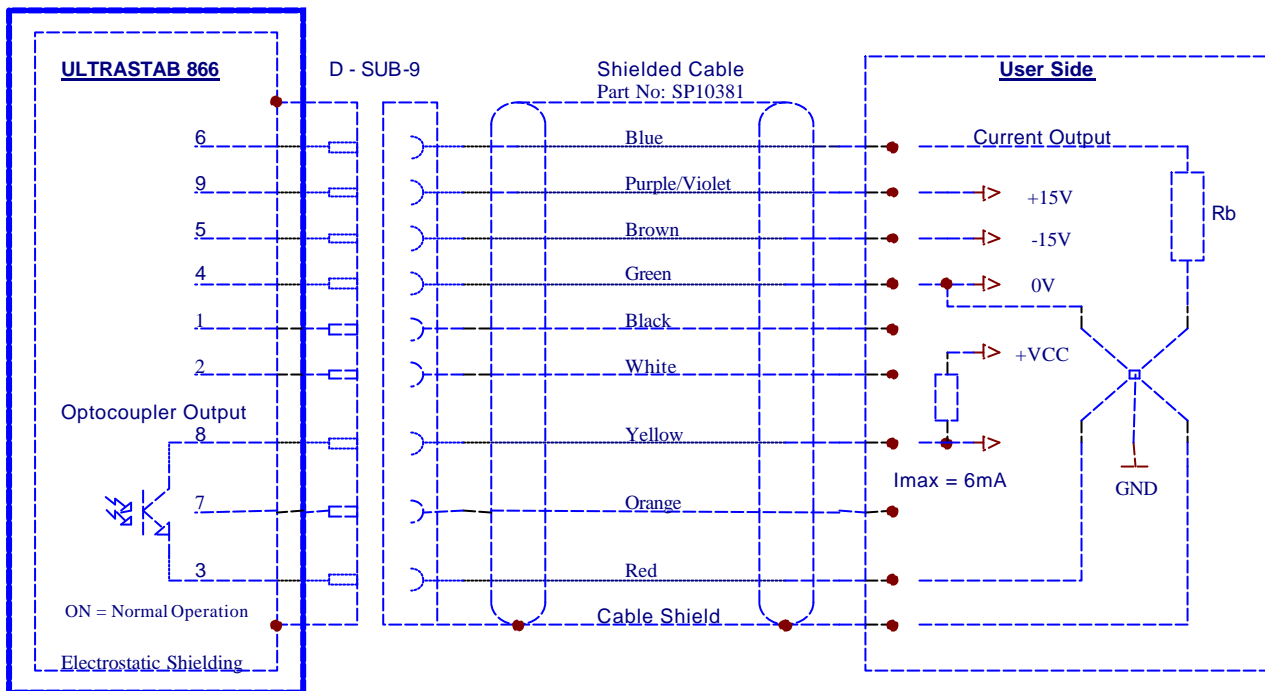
ULTRASTAB 866

D - SUB-9

Shielded Cable
Part No: SP10381

User Side

6
9
5
4
1
2

Blue
Purple/Violet
Brown
Green
Black
White

Current Output
+15V
-15V
0V
+VCC
Rb

Optocoupler Output
8
7
3

Yellow
Orange
Red

Imax = 6mA

GND

ON = Normal Operation

Cable Shield

Electrostatic Shielding